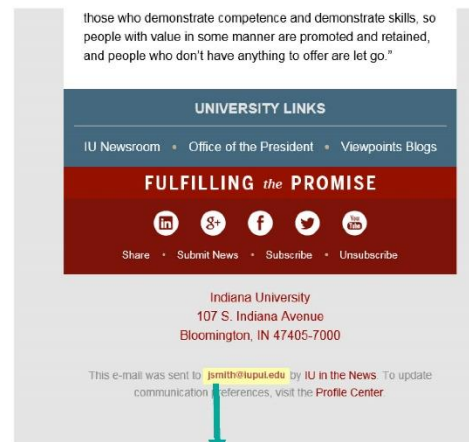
those who demonstrate competence and demonstrate skills, so people with value in some manner are promoted and retained, and people who don't have anything to offer are let go."

UNIVERSITY LINKS

IU Newsroom • Office of the President • Viewpoints Blogs

FULFILLING the PROMISE

in 8+ f You Tube

Share • Submit News • Subscribe • Unsubscribe

Indiana University
107 S. Indiana Avenue
Bloomington, IN 47405-7000

This e-mail was sent to jsmith@iupui.edu by IU in the News. To update communication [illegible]eferences, visit the Profile Center.